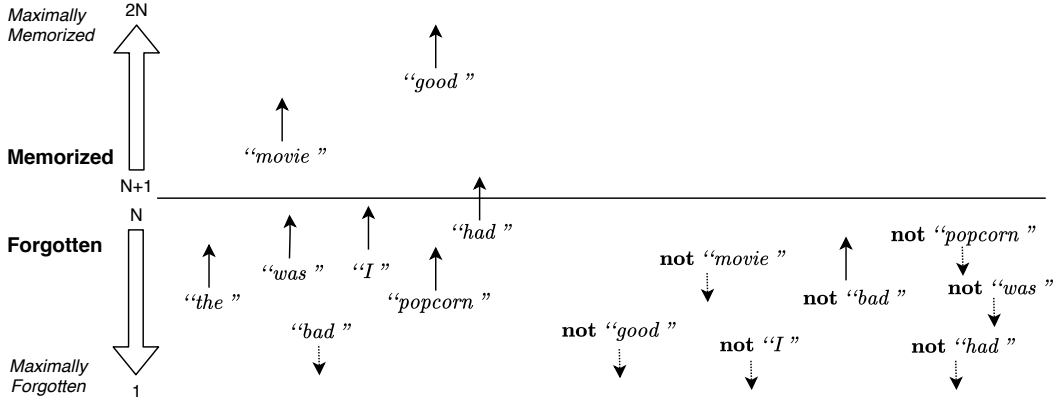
Maximally Memorized

2N

''good ''

''movie ''

Memorized

N+1

N

''had ''

Forgotten

''was ''

''I ''

''the ''

''popcorn ''

not ''movie ''

not ''popcorn ''

not ''bad ''

not ''was ''

''bad ''

not ''good ''

not ''I ''

not ''had ''

Maximally Forgotten

1